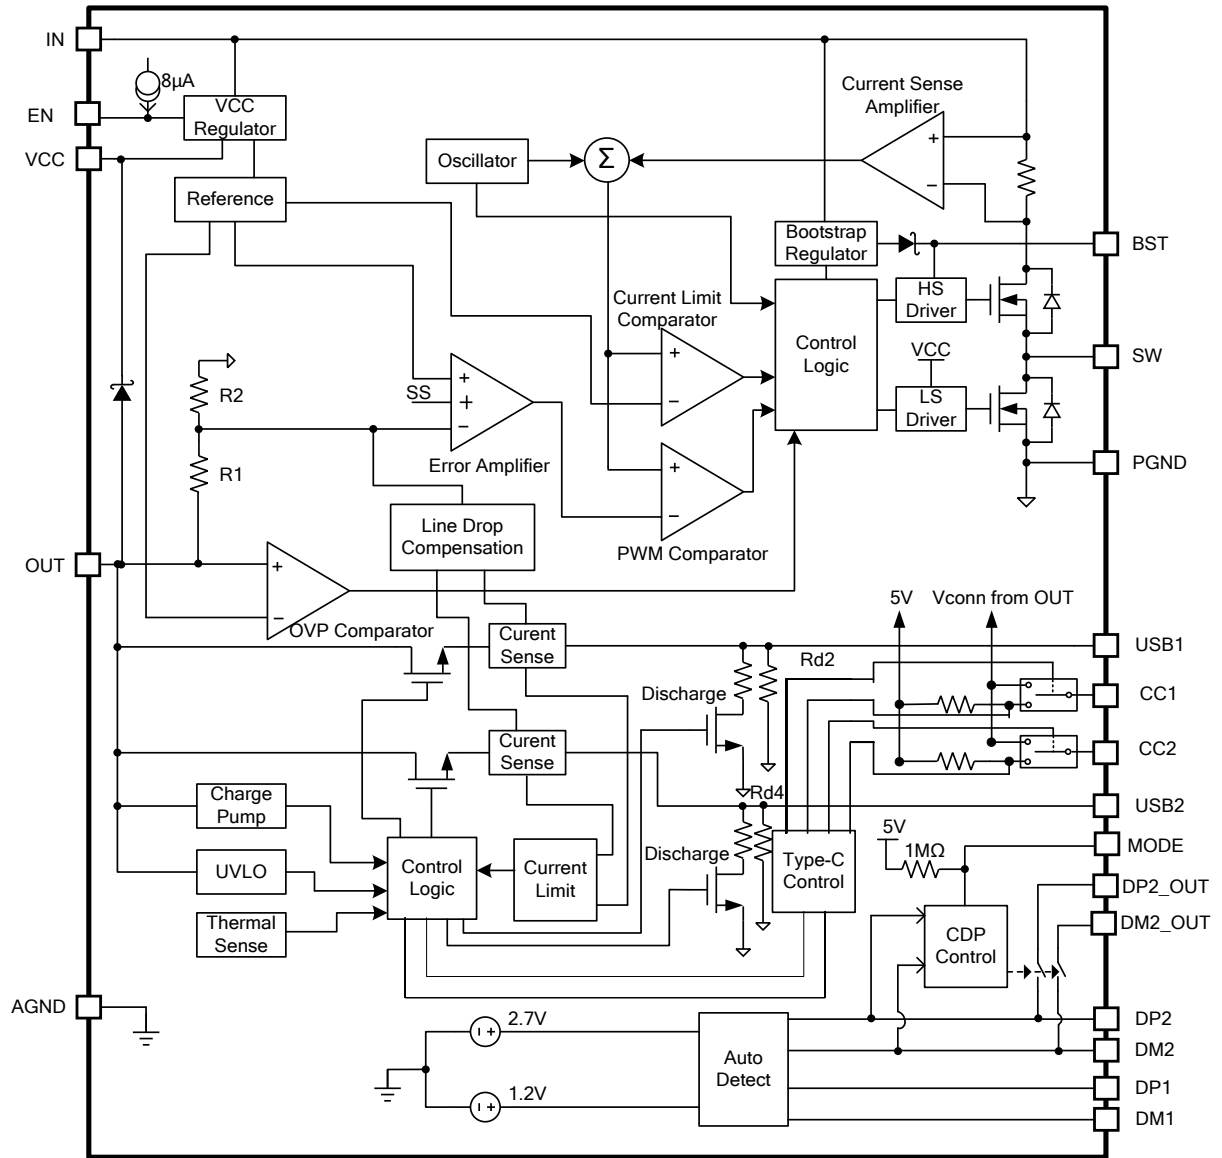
IN
8μA
EN
VCC Regulator
VCC
Reference
Oscillator
Σ
Current Sense Amplifier
+
−
Bootstrap Regulator
BST
Current Limit Comparator
Control Logic
HS Driver
SW
VCC
LS Driver
PGND
R2
SS
+
+
−
Error Amplifier
R1
+
−
+
−
PWM Comparator
Line Drop Compensation
OUT
+
−
OVP Comparator
5V
Vconn from OUT
Curent Sense
USB1
Discharge
Rd2
CC1
Curent Sense
CC2
Rd4
USB2
Charge Pump
5V
MODE
1MΩ
Discharge
Type-C Control
UVLO
Control Logic
Current Limit
DP2_OUT
DM2_OUT
Thermal Sense
CDP Control
AGND
2.7V
DP2
Auto Detect
DM2
DP1
1.2V
DM1